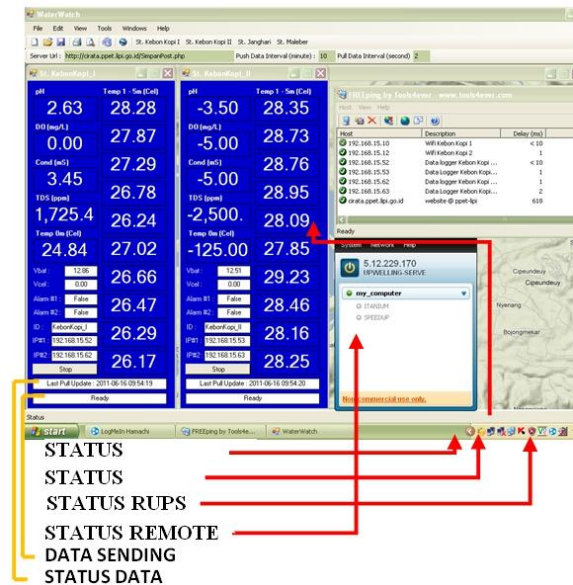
WaterWatch

File Edit View Tools Windows Help

St. Kebon Kopi I St. Kebon Kopi II St. Janghari St. Maleber

Server Url : http://cirata.ppet.lipi.go.id/SimpanPost.php Push Data Interval (minute) : 10 Pull Data Interval (second) 2

St. KebonKopi_I

| pH | Temp 1 - 5m (Cel) |
|---|---|
| 2.63 | 28.28 |
| DO (mg/L) | |
| 0.00 | 27.87 |
| Cond (mS) | |
| 3.45 | 27.29 |
| TDS (ppm) | 26.78 |
| 1,725.4 | 26.24 |
| Temp 0m (Cel) | |
| 24.84 | 27.02 |
| Vbat : 12.86 | 26.66 |
| Vcel : 0.00 | |
| Alarm #1 : False | 26.47 |
| Alarm #2 : False | |
| ID : KebonKopi_I | 26.29 |
| IP#1 : 192.168.15.52 | |
| IP#2 : 192.168.15.62 | 26.17 |

Stop

Last Pull Update : 2011-06-16 09:54:19

Ready

St. KebonKopi_II

| pH | Temp 1 - 5m (Cel) |
|---|---|
| -3.50 | 28.35 |
| DO (mg/L) | |
| -5.00 | 28.73 |
| Cond (mS) | |
| -5.00 | 28.76 |
| TDS (ppm) | 28.95 |
| -2,500. | 28.09 |
| Temp 0m (Cel) | |
| -125.00 | 27.85 |
| Vbat : 12.51 | 29.23 |
| Vcel : 0.00 | |
| Alarm #1 : False | 28.46 |
| Alarm #2 : False | |
| ID : KebonKopi_II | 28.16 |
| IP#1 : 192.168.15.53 | |
| IP#2 : 192.168.15.63 | 28.25 |

Stop

Last Pull Update : 2011-06-16 09:54:20

Ready

FREEping by Tools4ever - www.tools4ever.com

Host View Help

| Host | Description | Delay (ms) |
|---|---|---|
| 192.168.15.10 | Wifi Kebon Kopi 1 | < 10 |
| 192.168.15.12 | Wifi Kebon Kopi 2 | 1 |
| 192.168.15.52 | Data logger Kebon Kopi ... | < 10 |
| 192.168.15.53 | Data Logger Kebon Kopi ... | 1 |
| 192.168.15.62 | Data logger Kebon Kopi ... | 1 |
| 192.168.15.63 | Data Logger Kebon Kopi ... | 2 |
| cirata.ppet.lipi.go.id | website @ ppet-lipi | 618 |

Ready

System Network Help

5.12.229.170
UPWELLING-SERVE

my_computer
STARSUM
SPEEDUP

Non-commercial use only.

Cipeundeuy
Cipeundeuy
Nyenang
Bojongmekar

Status

Start LogMeIn Hamachi FREEping by Tools4e... WaterWatch

STATUS
STATUS
STATUS RUPS
STATUS REMOTE
DATA SENDING
STATUS DATA